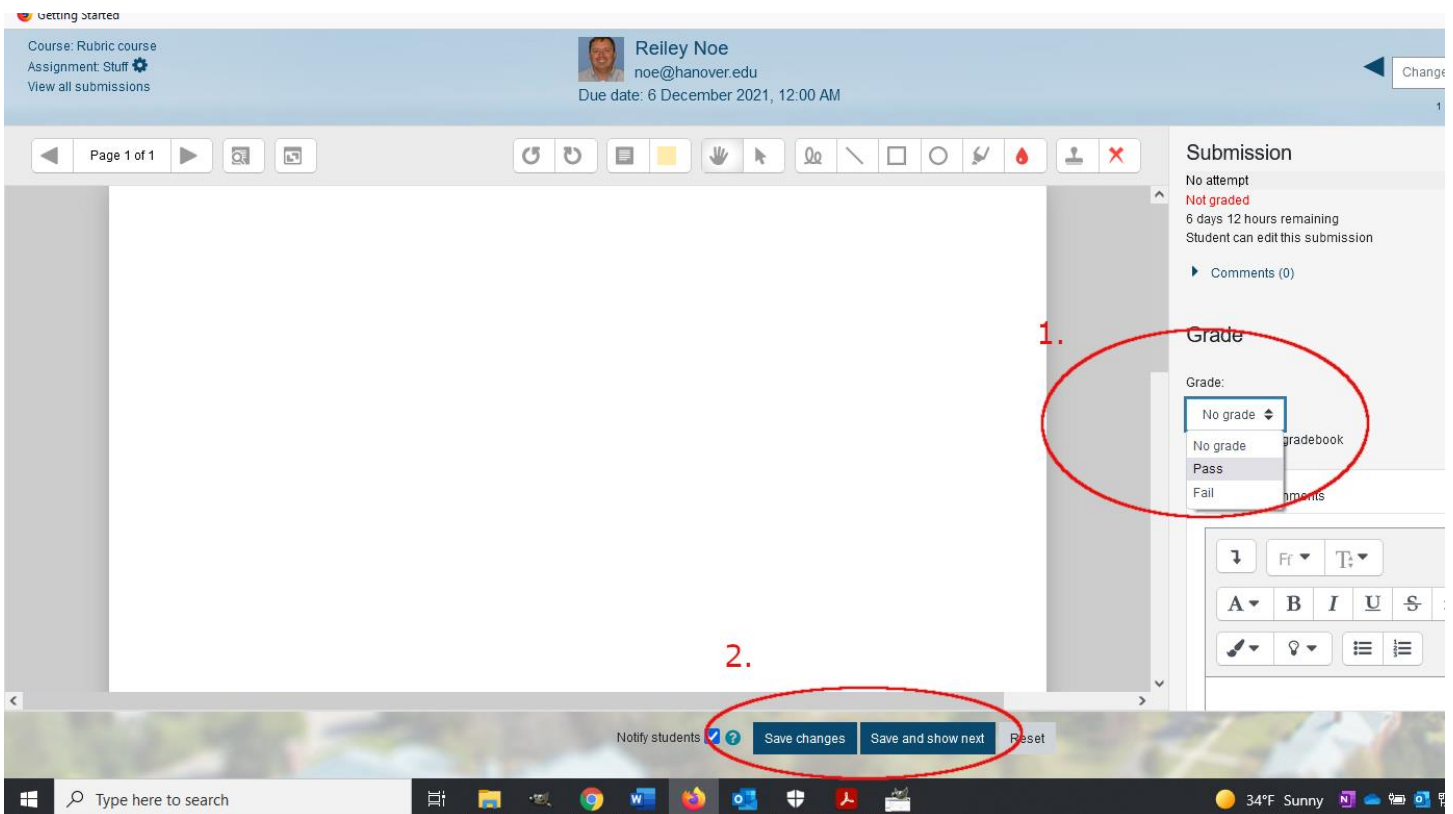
Getting Started

Course: Rubric course
Assignment: Stuff
View all submissions

Reiley Noe
noe@hanover.edu
Due date: 6 December 2021, 12:00 AM

Change

1

Page 1 of 1

Submission
No attempt
Not graded
6 days 12 hours remaining
Student can edit this submission

Comments (0)

1.

Grade

Grade:
No grade
No grade
Pass
Fail
gradebook
mments

Ff
A
B
I
U
S

2.

Notify students
Save changes
Save and show next
Reset

Type here to search

34°F Sunny